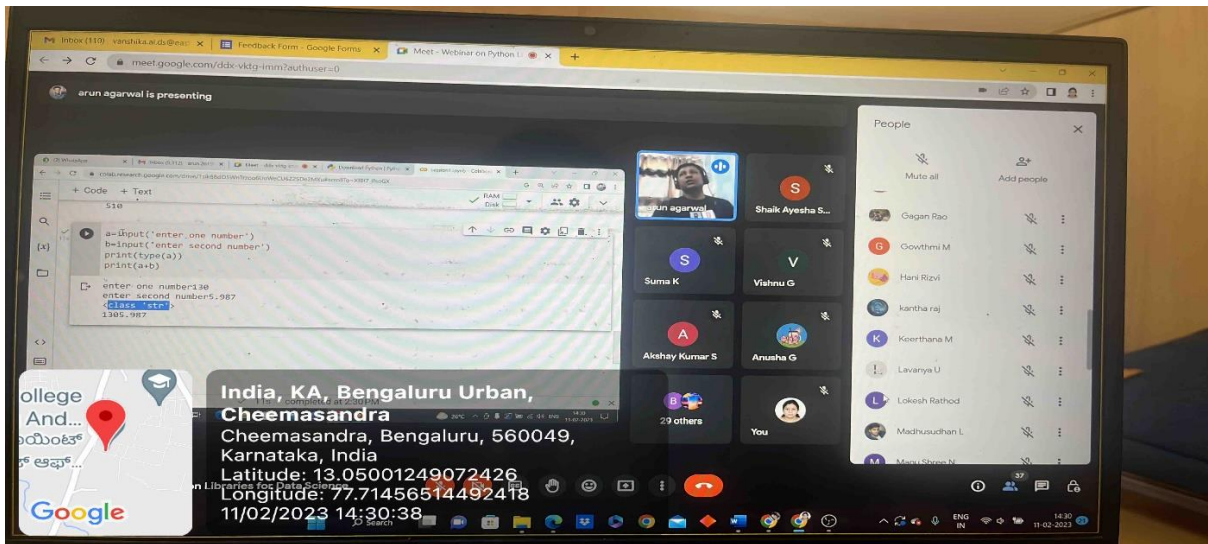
M Inbox (110) - vanshika.ar.ds@eas × Feedback Form - Google Forms × Meet - Webinar on Python × +

meet.google.com/ddx-vktg-imm?authuser=0

arun agarwal is presenting

+ Code + Text

510

a=input('enter one number')
b=input('enter second number')
print(type(a))
print(a+b)

enter one number130
enter second number5.987
<class 'str'>
1305.987

arun agarwal

S
Shaik Ayesha S...

S
Suma K

V
Vishnu G

A
Akshay Kumar S

Anusha G

29 others

You

People

Mute all

Add people

Gagan Rao

Gowthmi M

Hani Rizvi

kantha raj

Keerthana M

Lavanya U

Lokesh Rathod

Madhusudhan L

Manu Shree N

37

ollege And...

Google

India, KA, Bengaluru Urban, Cheemasandra
Cheemasandra, Bengaluru, 560049, Karnataka, India
Latitude: 13.05001249072426
Longitude: 77.71456514492418
11/02/2023 14:30:38

on Libraries for Data Science

Search

ENG IN

14:30
11-02-2023